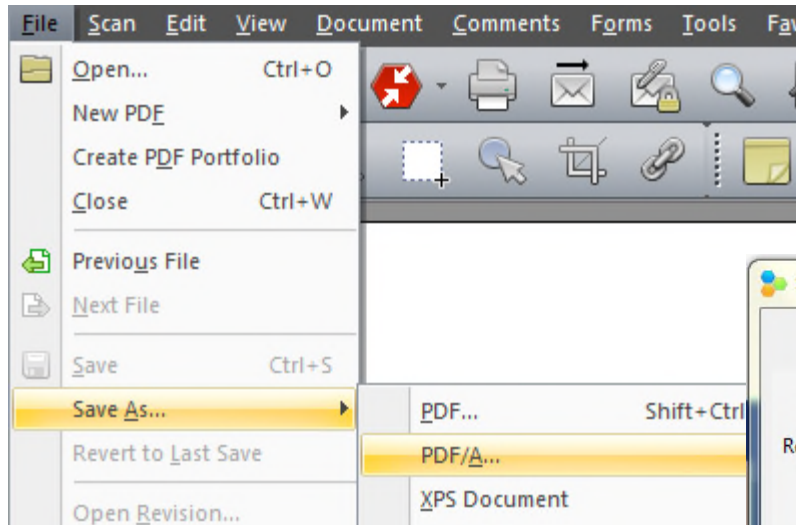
File Scan Edit View Document Comments Forms Tools Fa

Open... Ctrl+O
New PDF
Create PDF Portfolio
Close Ctrl+W
Previous File
Next File
Save Ctrl+S
Save As...
Revert to Last Save
Open Revision...

PDF... Shift+Ctrl
PDF/A...
XPS Document

R